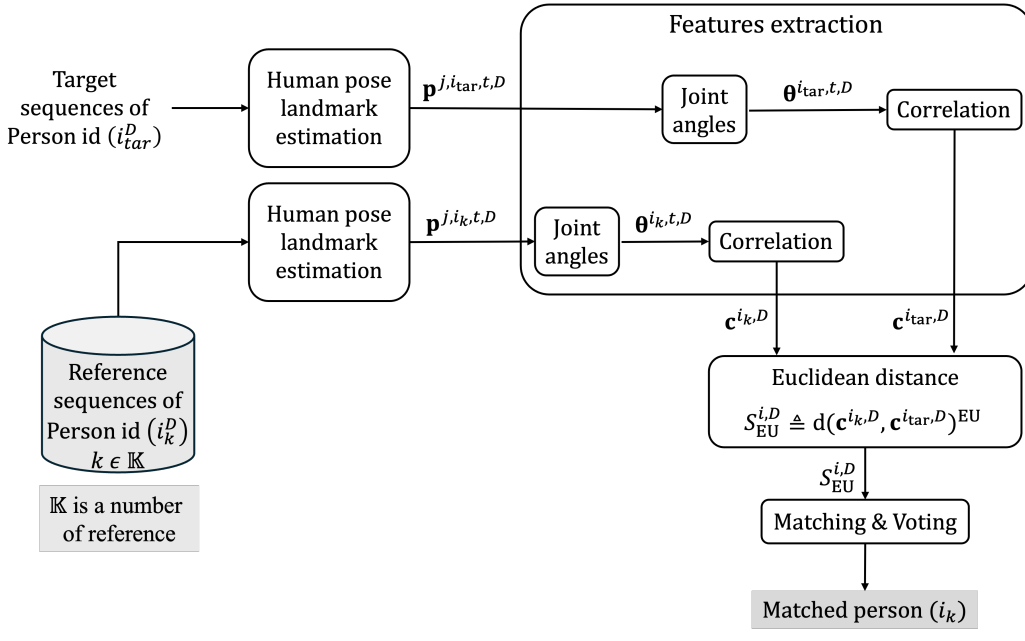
Features extraction

Target sequences of Person id $(i_{tar}^{D})$

Human pose landmark estimation

$\mathbf{p}^{j,i_{\mathrm{tar}},t,D}$

Joint angles

$\boldsymbol{\theta}^{i_{\mathrm{tar}},t,D}$

Correlation

Human pose landmark estimation

$\mathbf{p}^{j,i_k,t,D}$

Joint angles

$\boldsymbol{\theta}^{i_k,t,D}$

Correlation

Reference sequences of Person id $(i_k^D)$ $k \in \mathbb{K}$

$\mathbb{K}$ is a number of reference

$\mathbf{c}^{i_k,D}$

$\mathbf{c}^{i_{\mathrm{tar}},D}$

Euclidean distance

$S_{\mathrm{EU}}^{i,D} \triangleq \mathrm{d}(\mathbf{c}^{i_k,D}, \mathbf{c}^{i_{\mathrm{tar}},D})^{\mathrm{EU}}$

$S_{\mathrm{EU}}^{i,D}$

Matching & Voting

Matched person $(i_k)$